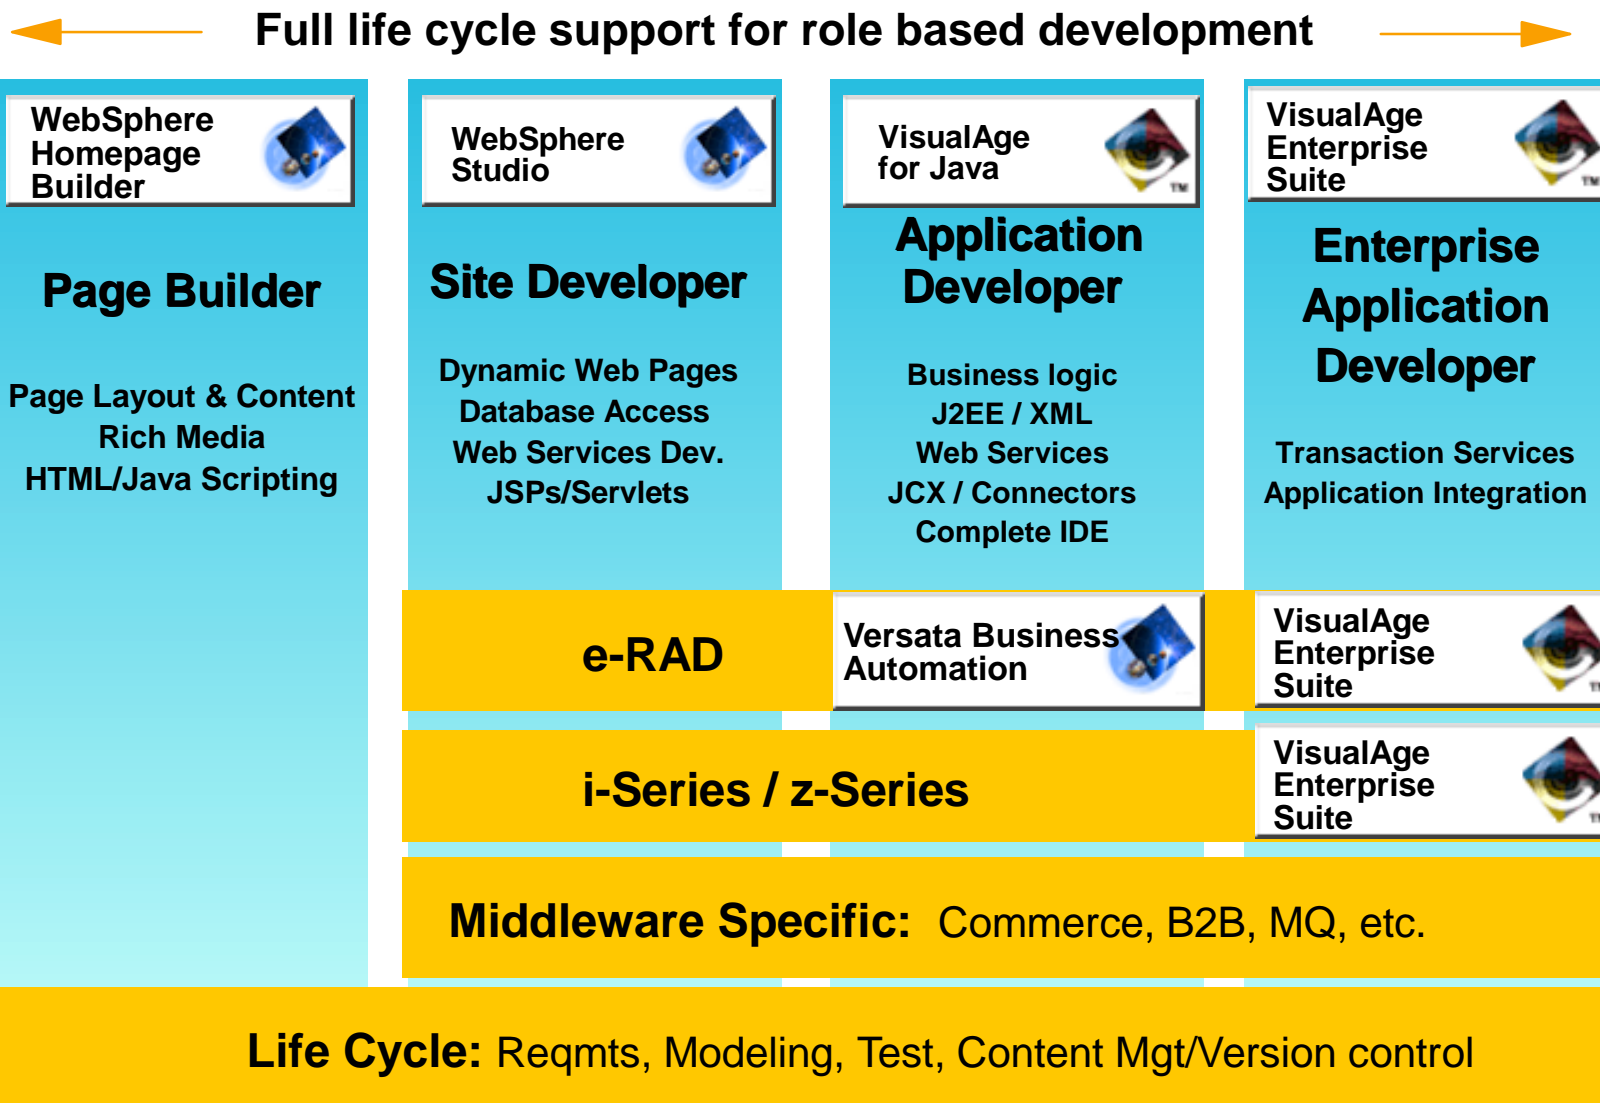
Full life cycle support for role based development

WebSphere Homepage Builder

Page Builder

Page Layout & Content
Rich Media
HTML/Java Scripting

WebSphere Studio

Site Developer

Dynamic Web Pages
Database Access
Web Services Dev.
JSPs/Servlets

VisualAge for Java

TM

Application Developer

Business logic
J2EE / XML
Web Services
JCX / Connectors
Complete IDE

VisualAge Enterprise Suite

TM

Enterprise Application Developer

Transaction Services
Application Integration

e-RAD

Versata Business Automation

VisualAge Enterprise Suite

i-Series / z-Series

VisualAge Enterprise Suite

Middleware Specific: Commerce, B2B, MQ, etc.

Life Cycle: Reqmts, Modeling, Test, Content Mgt/Version control